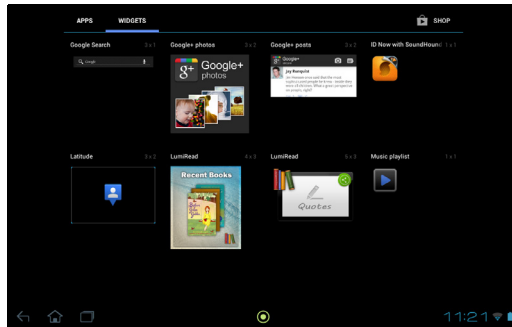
APPS WIDGETS

SHOP

Google Search 2 x 1

Google

Google+ photos 2 x 2

Google+ photos

Google+ posts 2 x 2

Google+

Joy Ramirez

ID Now with SoundHound 1 x 1

Latitude 2 x 2

LumiRead 4 x 3

Recent Books

LumiRead 3 x 3

Quotes

Music playlist 1 x 1

11:21